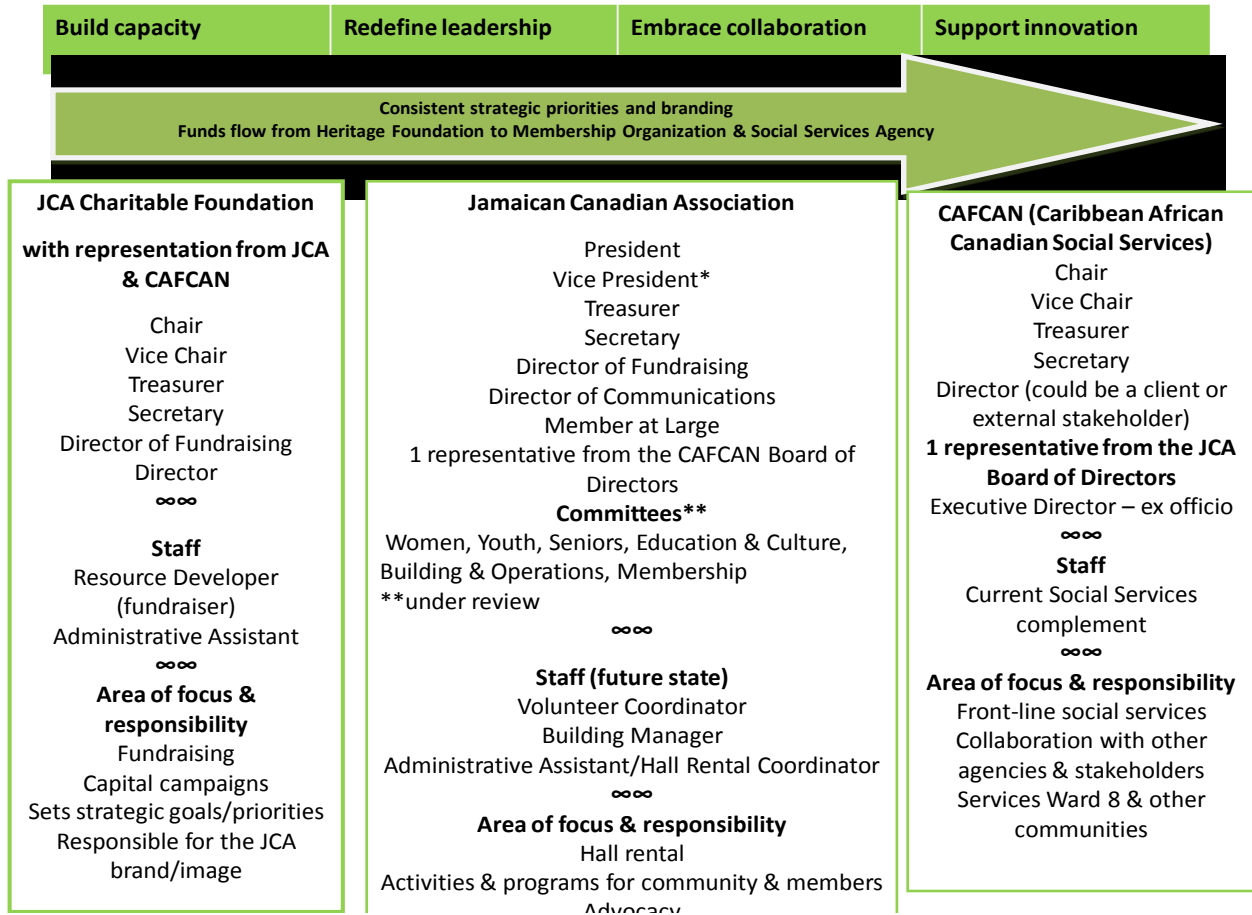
Build capacity

Redefine leadership

Embrace collaboration

Support innovation

Consistent strategic priorities and branding
Funds flow from Heritage Foundation to Membership Organization & Social Services Agency

JCA Charitable Foundation

with representation from JCA & CAFCAN

Chair
Vice Chair
Treasurer
Secretary
Director of Fundraising
Director
∞∞

Staff
Resource Developer (fundraiser)
Administrative Assistant
∞∞
Area of focus & responsibility
Fundraising
Capital campaigns
Sets strategic goals/priorities
Responsible for the JCA brand/image

Jamaican Canadian Association

President
Vice President*
Treasurer
Secretary
Director of Fundraising
Director of Communications
Member at Large
1 representative from the CAFCAN Board of Directors
Committees**
Women, Youth, Seniors, Education & Culture, Building & Operations, Membership
**under review
∞∞

Staff (future state)
Volunteer Coordinator
Building Manager
Administrative Assistant/Hall Rental Coordinator
∞∞
Area of focus & responsibility
Hall rental
Activities & programs for community & members
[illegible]

CAFCAN (Caribbean African Canadian Social Services)
Chair
Vice Chair
Treasurer
Secretary
Director (could be a client or external stakeholder)
1 representative from the JCA Board of Directors
Executive Director – ex officio
∞∞
Staff
Current Social Services complement
∞∞
Area of focus & responsibility
Front-line social services
Collaboration with other agencies & stakeholders
Services Ward 8 & other communities